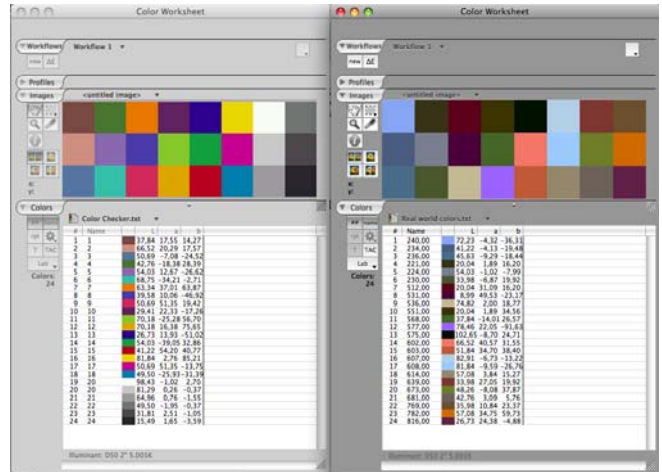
Color Worksheet

Workflows Workflow 1
new ΔE
Profiles
Images <untitled image>
Colors
Color Checker.txt

| # | Name | | L | a | b |
|---|---|---|---|---|---|
| 1 | 1 | | 37,84 | 17,55 | 14,27 |
| 2 | 2 | | 66,52 | 20,29 | 17,57 |
| 3 | 3 | | 50,69 | -7,08 | -24,52 |
| 4 | 4 | | 42,76 | -18,38 | 28,39 |
| 5 | 5 | | 54,03 | 12,67 | -26,62 |
| 6 | 6 | | 68,75 | -34,21 | -2,71 |
| 7 | 7 | | 63,34 | 37,01 | 63,87 |
| 8 | 8 | | 39,58 | 10,06 | -46,92 |
| 9 | 9 | | 50,69 | 51,35 | 19,42 |
| 10 | 10 | | 29,41 | 22,33 | -17,26 |
| 11 | 11 | | 70,18 | -25,28 | 56,70 |
| 12 | 12 | | 70,18 | 16,38 | 75,65 |
| 13 | 13 | | 26,73 | 13,93 | -51,02 |
| 14 | 14 | | 54,03 | -39,05 | 32,86 |
| 15 | 15 | | 41,22 | 54,20 | 40,77 |
| 16 | 16 | | 81,84 | 2,76 | 85,21 |
| 17 | 17 | | 50,69 | 51,35 | -13,75 |
| 18 | 18 | | 49,50 | -25,93 | -31,39 |
| 19 | 19 | | 98,43 | -1,02 | 2,70 |
| 20 | 20 | | 81,29 | 0,26 | -0,37 |
| 21 | 21 | | 64,96 | 0,76 | -1,55 |
| 22 | 22 | | 49,50 | -1,95 | -0,37 |
| 23 | 23 | | 31,81 | 2,51 | -1,05 |
| 24 | 24 | | 15,49 | 1,65 | -3,59 |

Colors: 24
Illuminant: D50 2° 5,001K

Color Worksheet

Workflows Workflow 1
new ΔE
Profiles
Images <untitled image>
Colors
Real world colors.txt

| # | Name | | L | a | b |
|---|---|---|---|---|---|
| 1 | 240,00 | | 72,23 | -4,32 | -36,31 |
| 2 | 234,00 | | 41,22 | -4,13 | -18,48 |
| 3 | 236,00 | | 45,63 | -9,29 | -18,44 |
| 4 | 221,00 | | 20,04 | 1,89 | 16,20 |
| 5 | 224,00 | | 54,03 | -1,02 | -7,99 |
| 6 | 230,00 | | 33,98 | -6,87 | 19,92 |
| 7 | 512,00 | | 20,04 | 31,09 | 16,20 |
| 8 | 531,00 | | 8,99 | 49,53 | -23,17 |
| 9 | 536,00 | | 74,82 | 2,00 | 18,77 |
| 10 | 551,00 | | 20,04 | 1,89 | 34,56 |
| 11 | 568,00 | | 37,84 | -14,01 | 26,57 |
| 12 | 577,00 | | 78,46 | 22,05 | -91,63 |
| 13 | 575,00 | | 102,65 | -8,70 | 24,71 |
| 14 | 602,00 | | 66,52 | 40,57 | 31,55 |
| 15 | 603,00 | | 51,84 | 34,70 | 38,40 |
| 16 | 607,00 | | 82,91 | -6,73 | -13,22 |
| 17 | 608,00 | | 81,84 | -9,59 | -26,76 |
| 18 | 614,00 | | 57,08 | 3,84 | 15,27 |
| 19 | 639,00 | | 33,98 | 27,05 | 19,92 |
| 20 | 673,00 | | 48,26 | -8,08 | 37,87 |
| 21 | 681,00 | | 42,76 | 3,09 | 5,76 |
| 22 | 769,00 | | 35,98 | 10,84 | 23,37 |
| 23 | 782,00 | | 57,08 | 34,75 | 59,73 |
| 24 | 816,00 | | 26,73 | 24,38 | -4,88 |

Colors: 24
Illuminant: D50 2° 5,001K